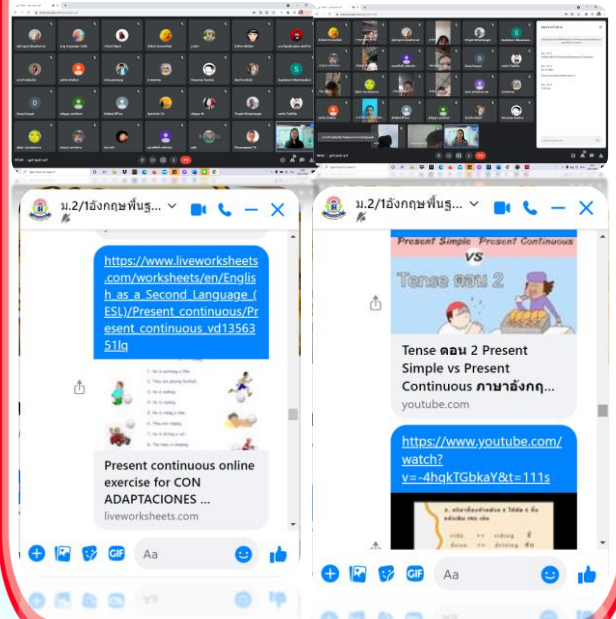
ม.2/1อังกฤษพื้นฐ...

https://www.liveworksheets.com/worksheets/en/English_as_a_Second_Language_(ESL)/Present_continuous/Present_continuous_vd1356351lq

Present continuous online exercise for CON ADAPTACIONES ...

liveworksheets.com

Aa

ม.2/1อังกฤษพื้นฐ...

Present Simple Present Continuous

VS

Tense ตอน 2

Tense ตอน 2 Present Simple vs Present Continuous ภาษาอังกฤ...

youtube.com

https://www.youtube.com/watch?v=-4hqkTGbkaY&t=111s

Aa